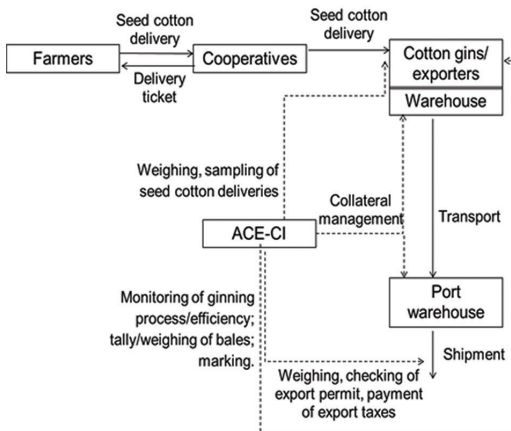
Seed cotton delivery

Seed cotton delivery

Farmers

Cooperatives

Cotton gins/ exporters

Delivery ticket

Warehouse

Weighing, sampling of seed cotton deliveries

Collateral management

ACE-CI

Transport

Port warehouse

Monitoring of ginning process/efficiency; tally/weighing of bales; marking.

Shipment

Weighing, checking of export permit, payment of export taxes